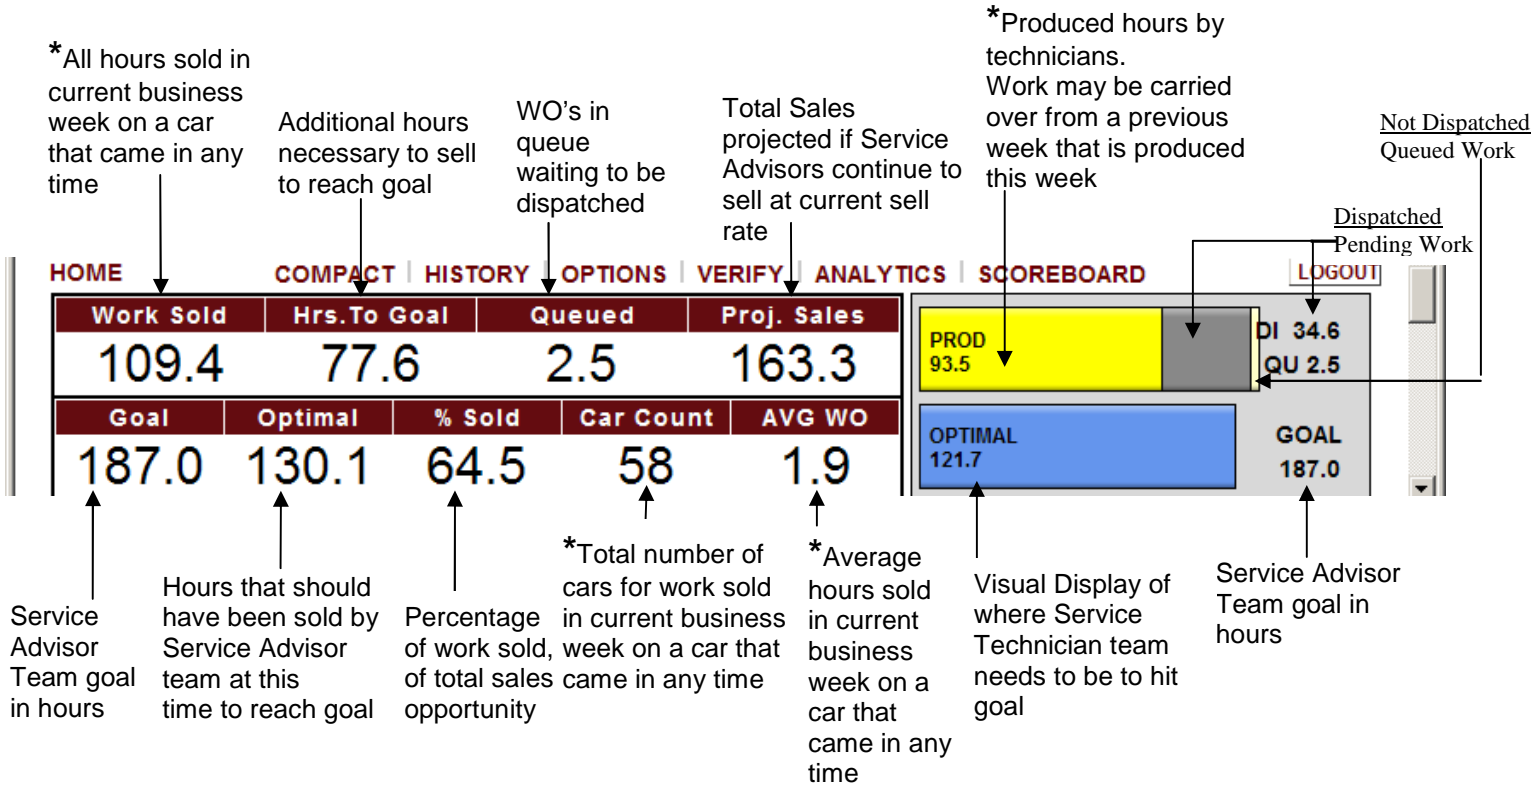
*All hours sold in current business week on a car that came in any time

Additional hours necessary to sell to reach goal

WO's in queue waiting to be dispatched

Total Sales projected if Service Advisors continue to sell at current sell rate

*Produced hours by technicians.
Work may be carried over from a previous week that is produced this week

Not Dispatched
Queued Work

Dispatched
Pending Work

HOME | COMPACT | HISTORY | OPTIONS | VERIFY | ANALYTICS | SCOREBOARD | LOGOUT

| Work Sold | Hrs.To Goal | Queued | Proj. Sales |
|---|---|---|---|
| 109.4 | 77.6 | 2.5 | 163.3 |

| Goal | Optimal | % Sold | Car Count | AVG WO |
|---|---|---|---|---|
| 187.0 | 130.1 | 64.5 | 58 | 1.9 |

PROD
93.5

DI 34.6
QU 2.5

OPTIMAL
121.7

GOAL
187.0

Service Advisor Team goal in hours

Hours that should have been sold by Service Advisor team at this time to reach goal

Percentage of work sold, of total sales opportunity

*Total number of cars for work sold in current business week on a car that came in any time

*Average hours sold in current business week on a car that came in any time

Visual Display of where Service Technician team needs to be to hit goal

Service Advisor Team goal in hours